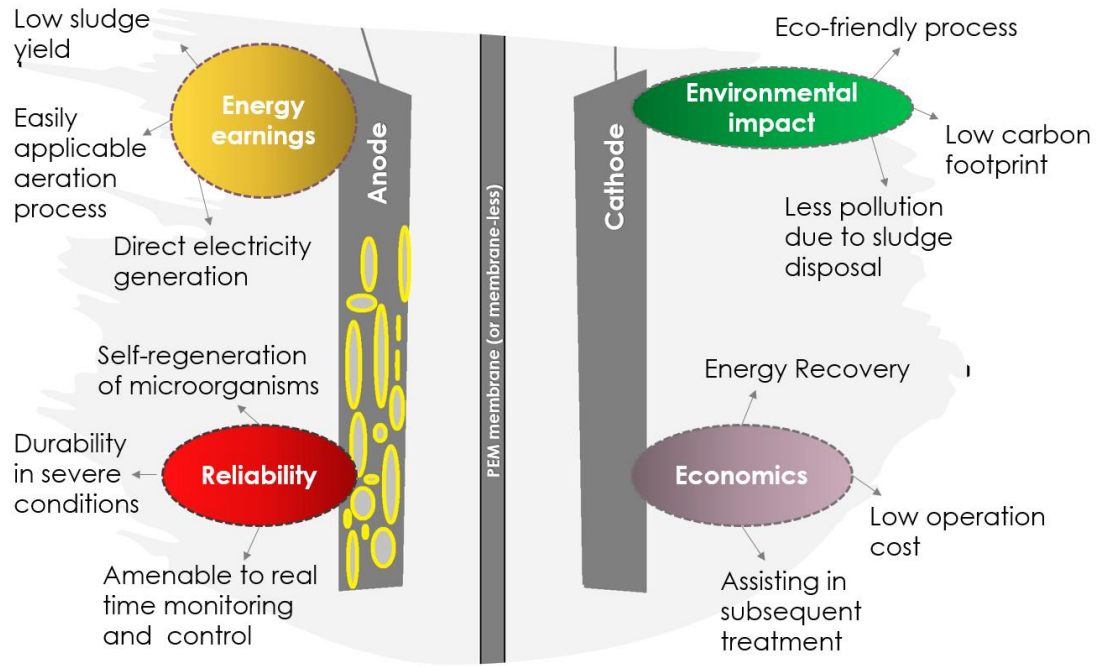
Low sludge yield

Easily applicable aeration process

Energy earnings

Direct electricity generation

Anode

PEM membrane (or membrane-less)

Cathode

Eco-friendly process

Environmental impact

Low carbon footprint

Less pollution due to sludge disposal

Self-regeneration of microorganisms

Durability in severe conditions

Reliability

Amenable to real time monitoring and control

Energy Recovery

Economics

Low operation cost

Assisting in subsequent treatment